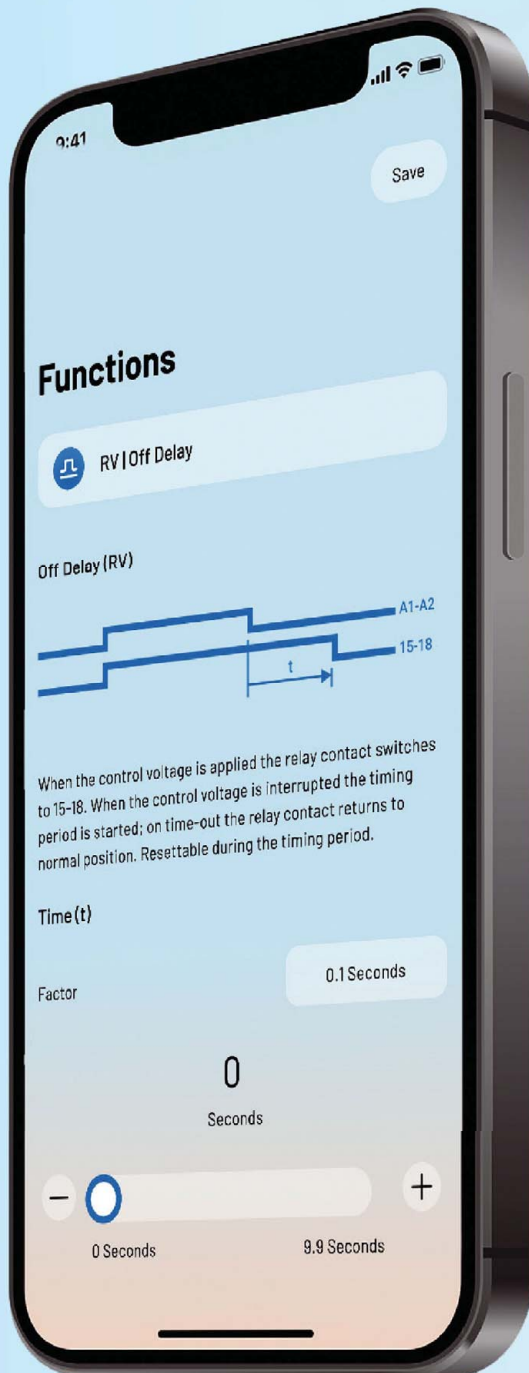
9:41

Save

Functions

RV | Off Delay

Off Delay (RV)

A1-A2

15-18

t

When the control voltage is applied the relay contact switches to 15-18. When the control voltage is interrupted the timing period is started; on time-out the relay contact returns to normal position. Resettable during the timing period.

Time (t)

Factor

0.1 Seconds

0

Seconds

−

+

0 Seconds

9.9 Seconds